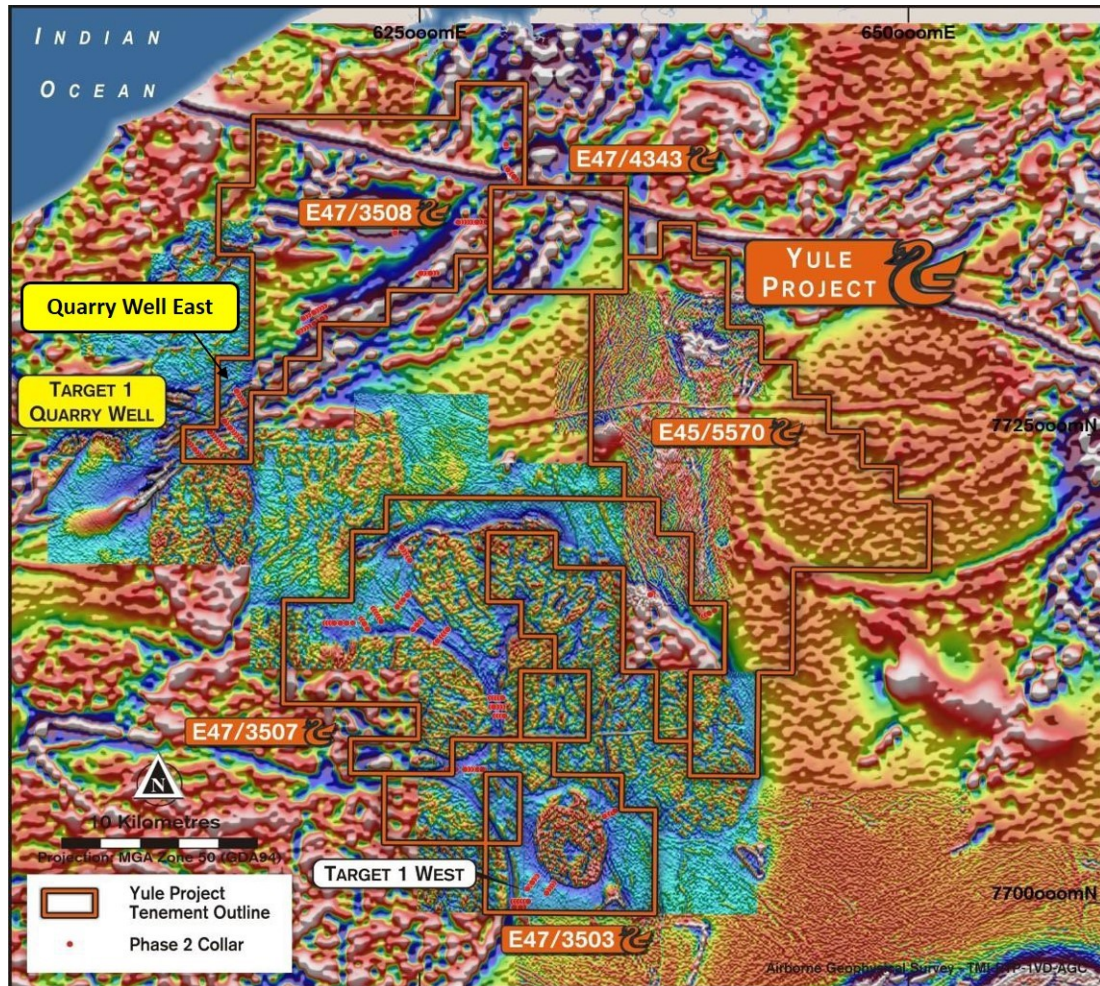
INDIAN
OCEAN

625oooomE
650oooomE

E47/4343
E47/3508
YULE PROJECT
Quarry Well East
TARGET 1 QUARRY WELL
E45/5570
7725oooomN
E47/3507
N
10 Kilometres
Projection: MGA Zone 50 (GDA94)
TARGET 1 WEST
7700oooomN
Yule Project Tenement Outline
Phase 2 Collar
E47/3503
Airborne Geophysical Survey - TMI-RTP-1VD-AGC